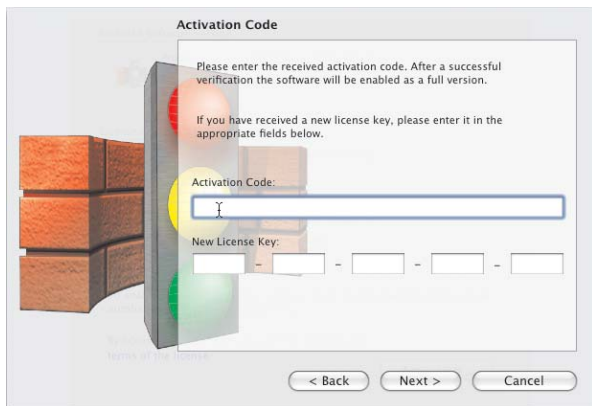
Activation Code

Please enter the received activation code. After a successful verification the software will be enabled as a full version.

If you have received a new license key, please enter it in the appropriate fields below.

Activation Code:

New License Key:

- - - -

< Back Next > Cancel